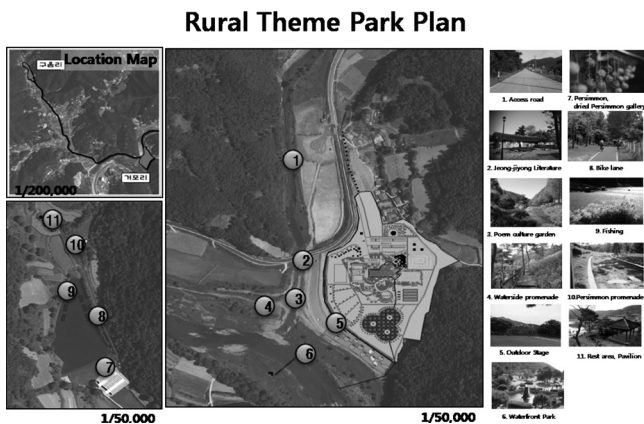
Rural Theme Park Plan

Location Map

구룡리

가포리

1/200,000

11

10

9

8

7

1/50,000

1

2

3

4

5

6

1/50,000

1. Access road

7. Persimmon, dried Persimmon gallery

2. Jeong-jiyong Literature

8. Bike lane

3. Poem culture garden

9. Fishing

4. Waterside promenade

10.Persimmon promenade

5. Outdoor Stage

11. Rest area, Pavilion

6. Waterfront Park